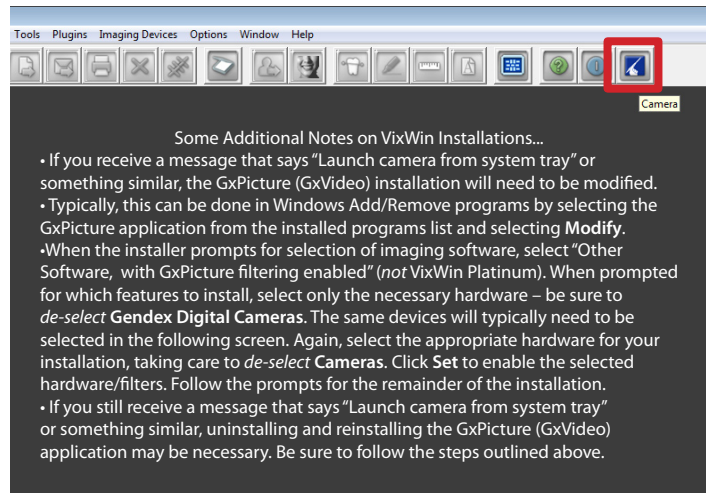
Tools Plugins Imaging Devices Options Window Help

Camera

Some Additional Notes on VixWin Installations...

• If you receive a message that says "Launch camera from system tray" or something similar, the GxPicture (GxVideo) installation will need to be modified.

• Typically, this can be done in Windows Add/Remove programs by selecting the GxPicture application from the installed programs list and selecting **Modify**.

•When the installer prompts for selection of imaging software, select "Other Software, with GxPicture filtering enabled" (*not* VixWin Platinum). When prompted for which features to install, select only the necessary hardware – be sure to *de-select* **Gendex Digital Cameras**. The same devices will typically need to be selected in the following screen. Again, select the appropriate hardware for your installation, taking care to *de-select* **Cameras**. Click **Set** to enable the selected hardware/filters. Follow the prompts for the remainder of the installation.

• If you still receive a message that says "Launch camera from system tray" or something similar, uninstalling and reinstalling the GxPicture (GxVideo) application may be necessary. Be sure to follow the steps outlined above.